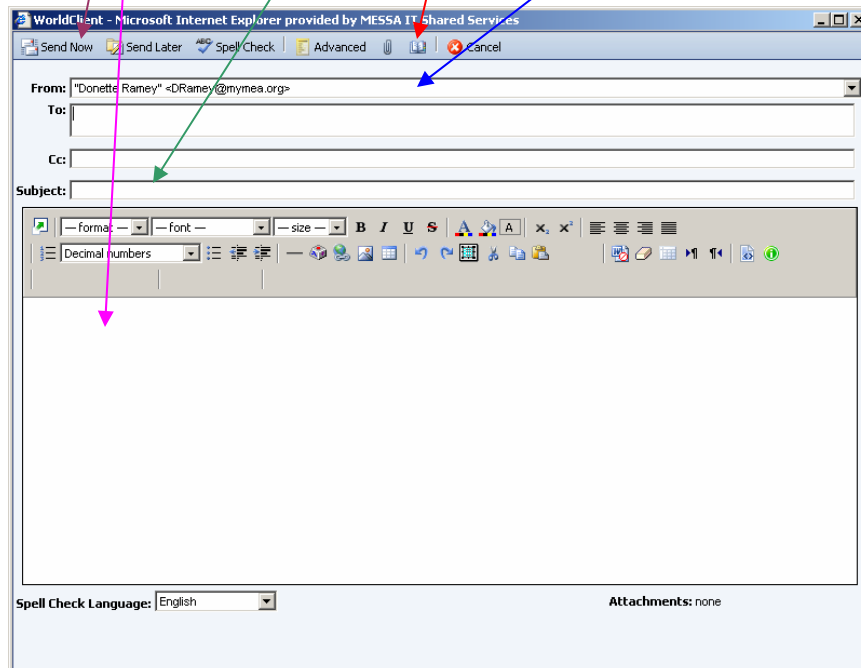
WorldClient - Microsoft Internet Explorer provided by MESSA IT Shared Services

Send Now Send Later Spell Check Advanced Cancel

From: "Donette Ramey" <DRamey@mymea.org>
To:
Cc:
Subject:

— format — — font — — size — B I U S

Decimal numbers

Spell Check Language: English

Attachments: none